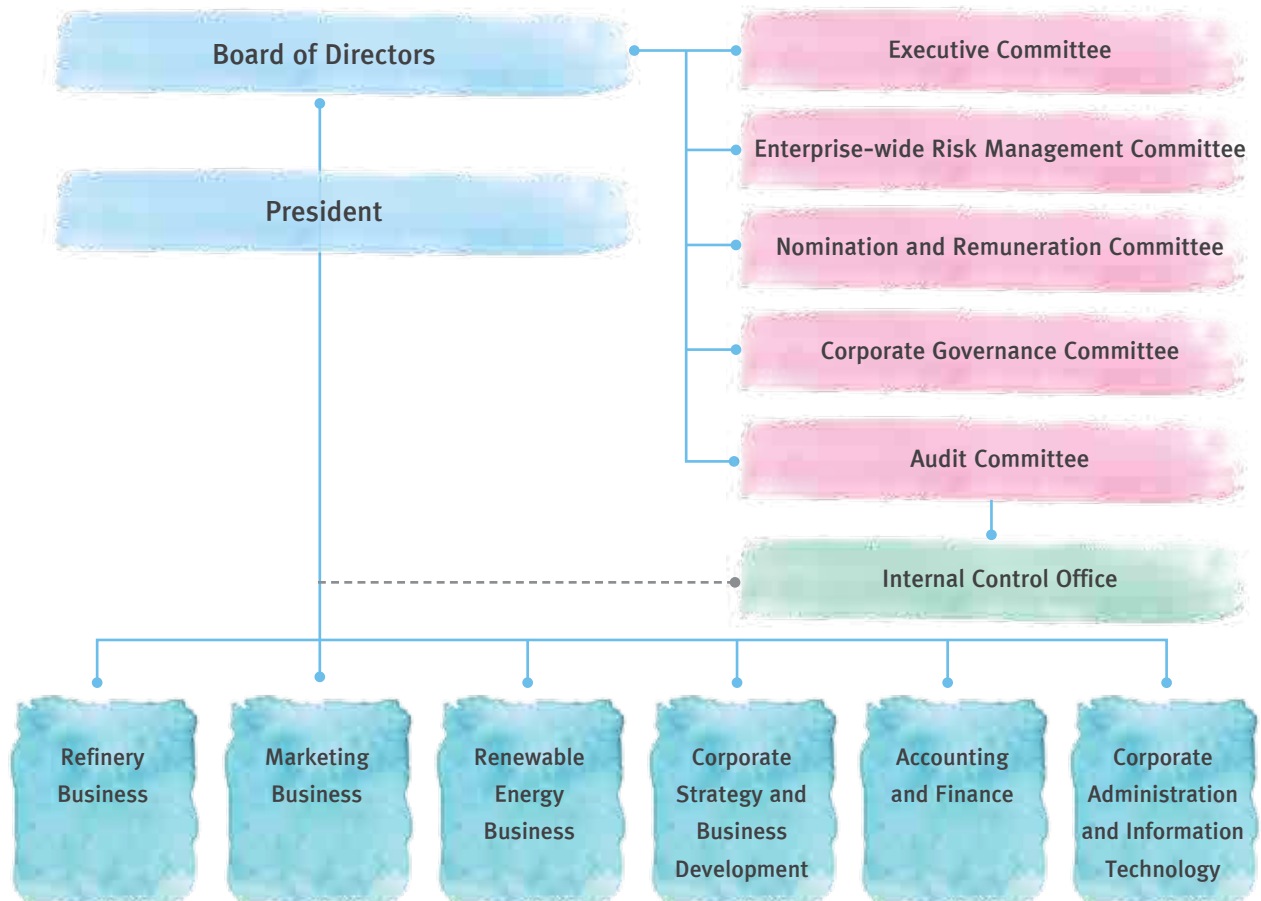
Board of Directors

Executive Committee

Enterprise-wide Risk Management Committee

President

Nomination and Remuneration Committee

Corporate Governance Committee

Audit Committee

Internal Control Office

Refinery Business

Marketing Business

Renewable Energy Business

Corporate Strategy and Business Development

Accounting and Finance

Corporate Administration and Information Technology